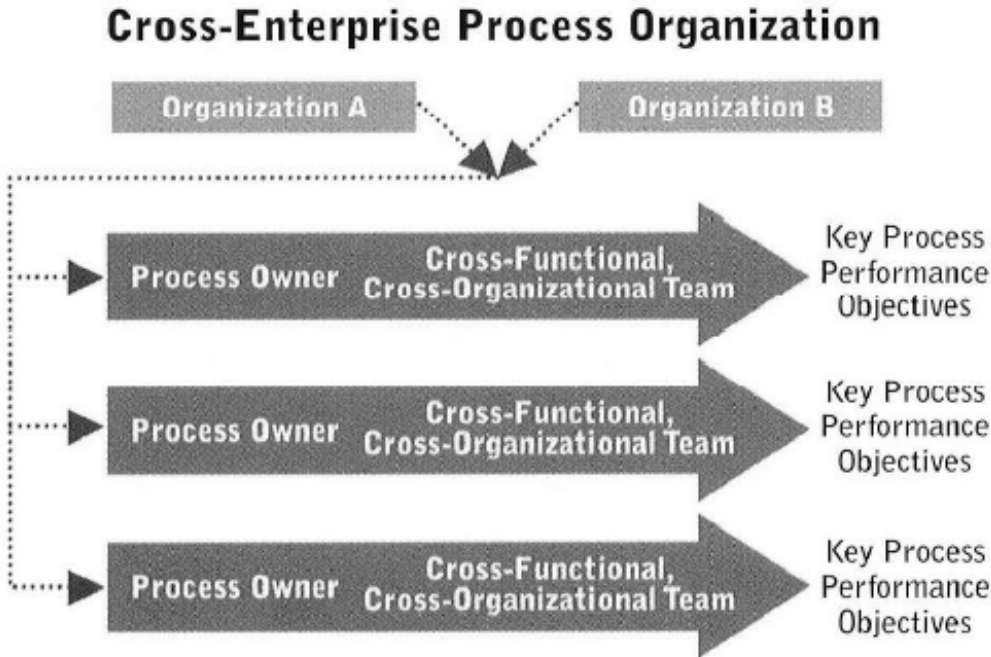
Cross-Enterprise Process Organization

Organization A

Organization B

Process Owner

Cross-Functional, Cross-Organizational Team

Key Process Performance Objectives

Process Owner

Cross-Functional, Cross-Organizational Team

Key Process Performance Objectives

Process Owner

Cross-Functional, Cross-Organizational Team

Key Process Performance Objectives